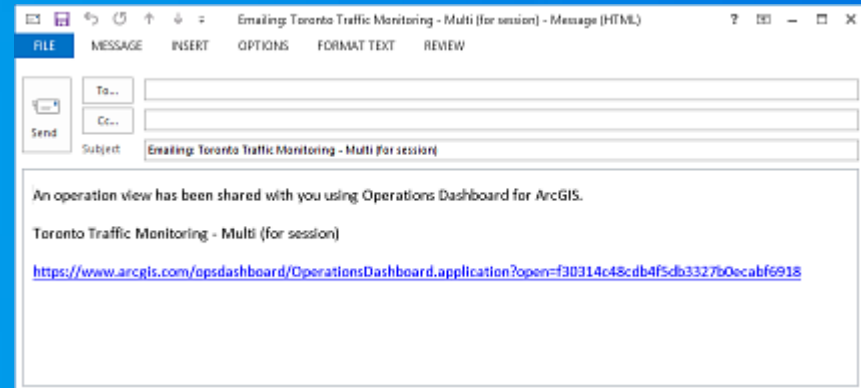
Emailing: Toronto Traffic Monitoring - Multi (for session) - Message (HTML)

? — □ ✕

FILE MESSAGE INSERT OPTIONS FORMAT TEXT REVIEW

Send

To...

Cc...

Subject Emailing: Toronto Traffic Monitoring - Multi (for session)

An operation view has been shared with you using Operations Dashboard for ArcGIS.

Toronto Traffic Monitoring - Multi (for session)

https://www.arcgis.com/opsdashboard/OperationsDashboard.application?open=f30314c48cdb4f5db3327b0ecabf6918